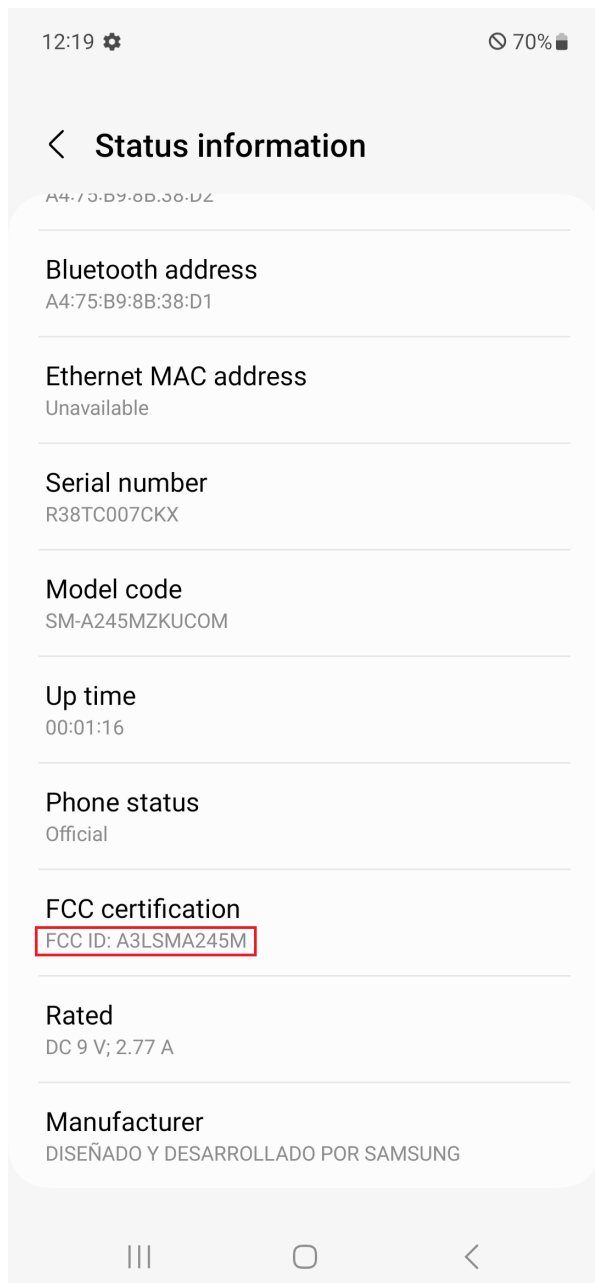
12:19 70%

Status information

A4:75:B9:8B:38:D2

Bluetooth address
A4:75:B9:8B:38:D1

Ethernet MAC address
Unavailable

Serial number
R38TC007CKX

Model code
SM-A245MZKUCOM

Up time
00:01:16

Phone status
Official

FCC certification
FCC ID: A3LSMA245M

Rated
DC 9 V; 2.77 A

Manufacturer
DISEÑADO Y DESARROLLADO POR SAMSUNG